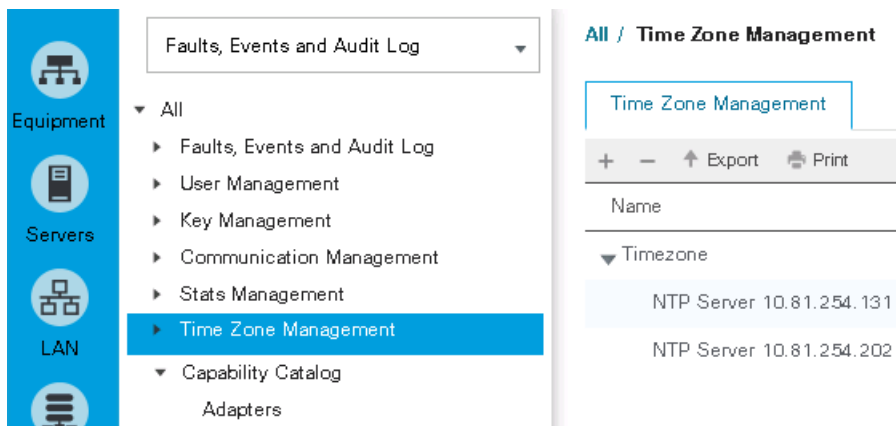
Equipment
Servers
LAN

Faults, Events and Audit Log

All
Faults, Events and Audit Log
User Management
Key Management
Communication Management
Stats Management
Time Zone Management
Capability Catalog
Adapters

All / Time Zone Management

Time Zone Management

+ − Export Print

Name

Timezone
NTP Server 10.81.254.131
NTP Server 10.81.254.202